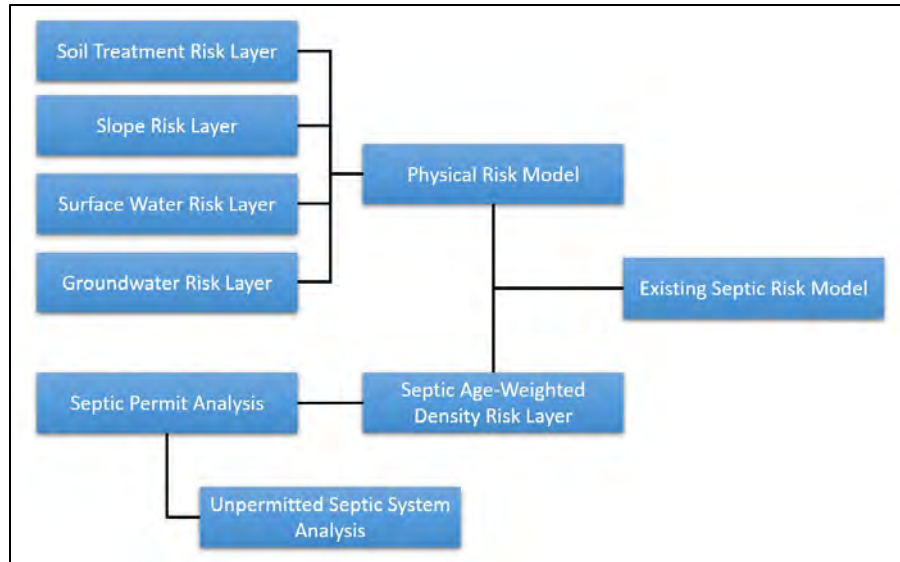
Soil Treatment Risk Layer

Slope Risk Layer

Surface Water Risk Layer

Groundwater Risk Layer

Physical Risk Model

Existing Septic Risk Model

Septic Permit Analysis

Septic Age-Weighted Density Risk Layer

Unpermitted Septic System Analysis